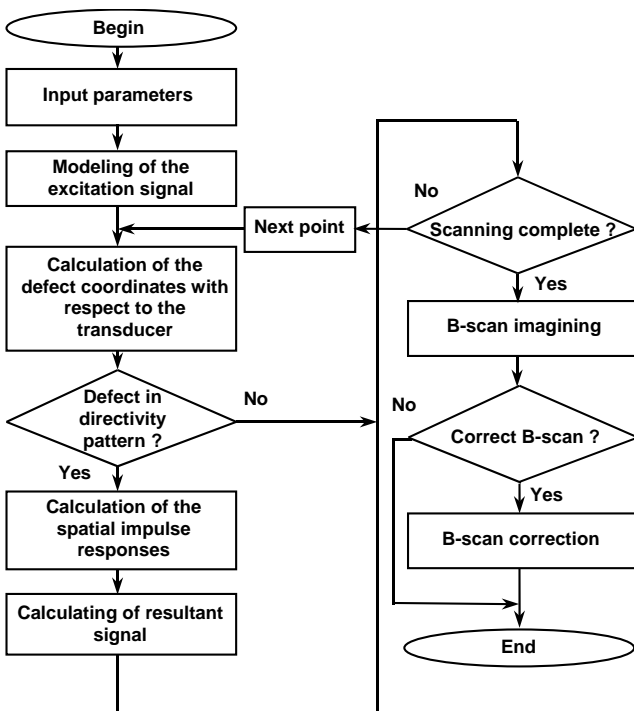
Begin

Input parameters

Modeling of the excitation signal

Next point

No

Scanning complete ?

Yes

B-scan imagining

Calculation of the defect coordinates with respect to the transducer

Defect in directivity pattern ?

No

No

Correct B-scan ?

Yes

Yes

B-scan correction

Calculation of the spatial impulse responses

Calculating of resultant signal

End